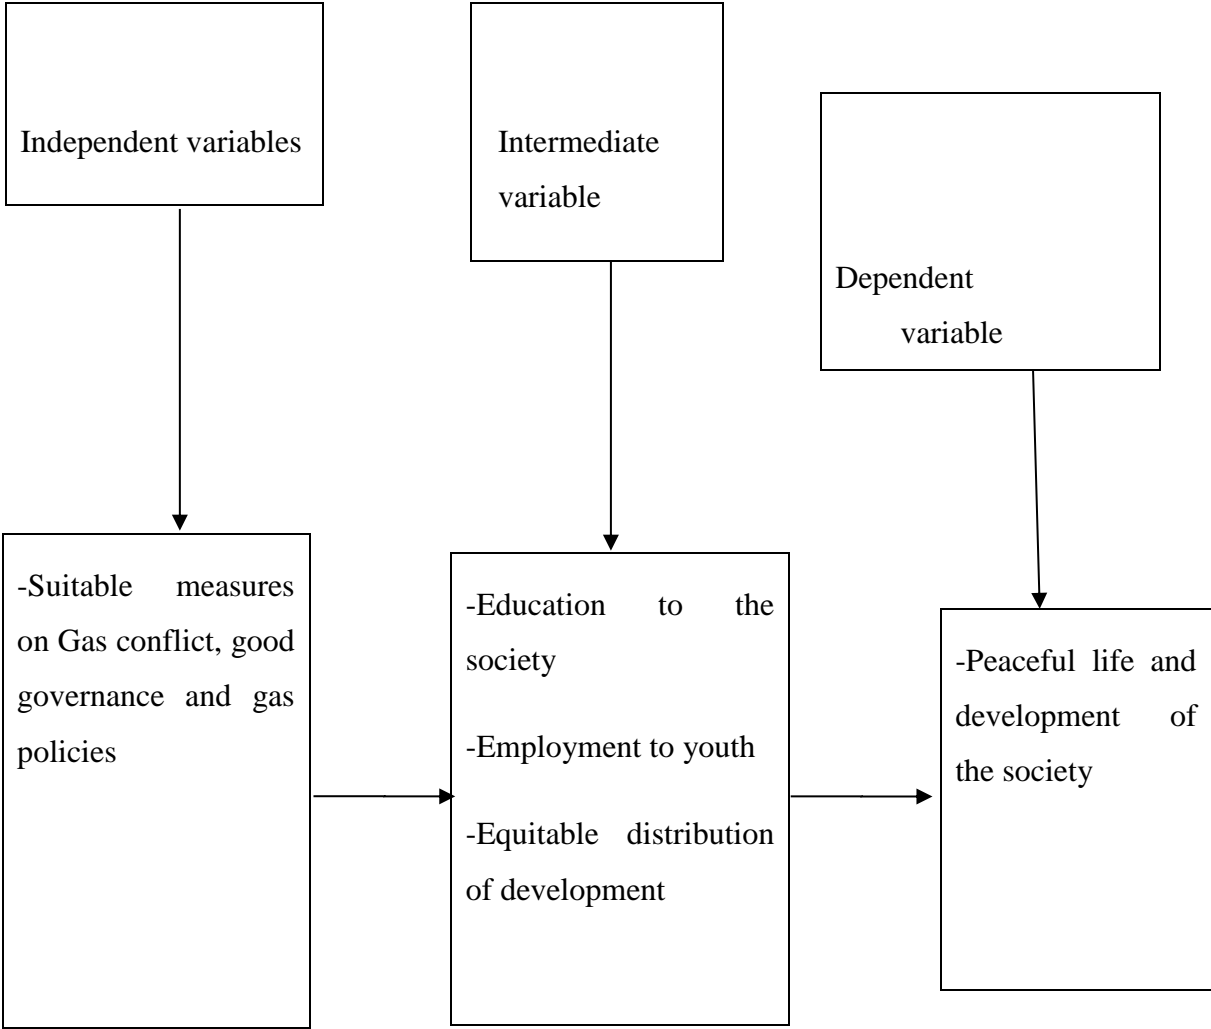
Independent variables

Intermediate variable

Dependent variable

-Suitable measures on Gas conflict, good governance and gas policies

-Education to the society

-Employment to youth

-Equitable distribution of development

-Peaceful life and development of the society